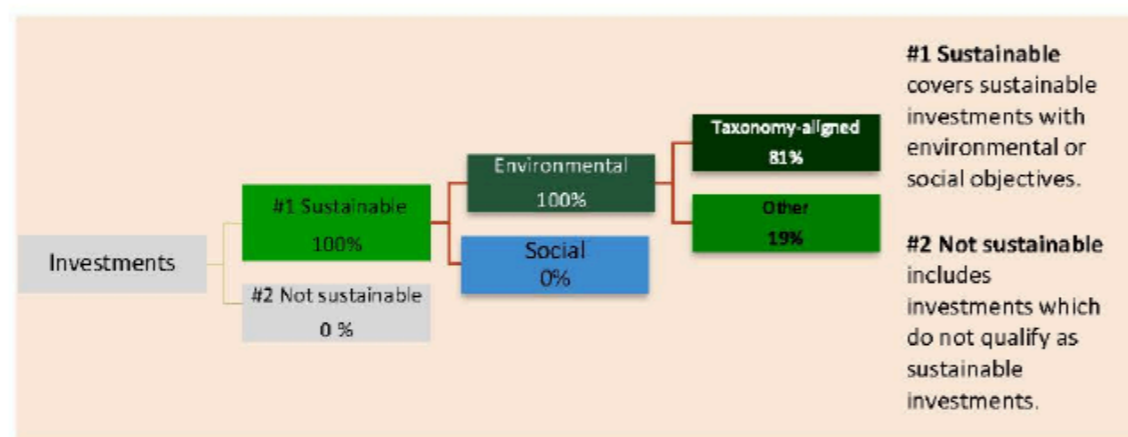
Investments

#1 Sustainable
100%

#2 Not sustainable
0 %

Environmental
100%

Social
0%

Taxonomy-aligned
81%

Other
19%

**#1 Sustainable** covers sustainable investments with environmental or social objectives.

**#2 Not sustainable** includes investments which do not qualify as sustainable investments.